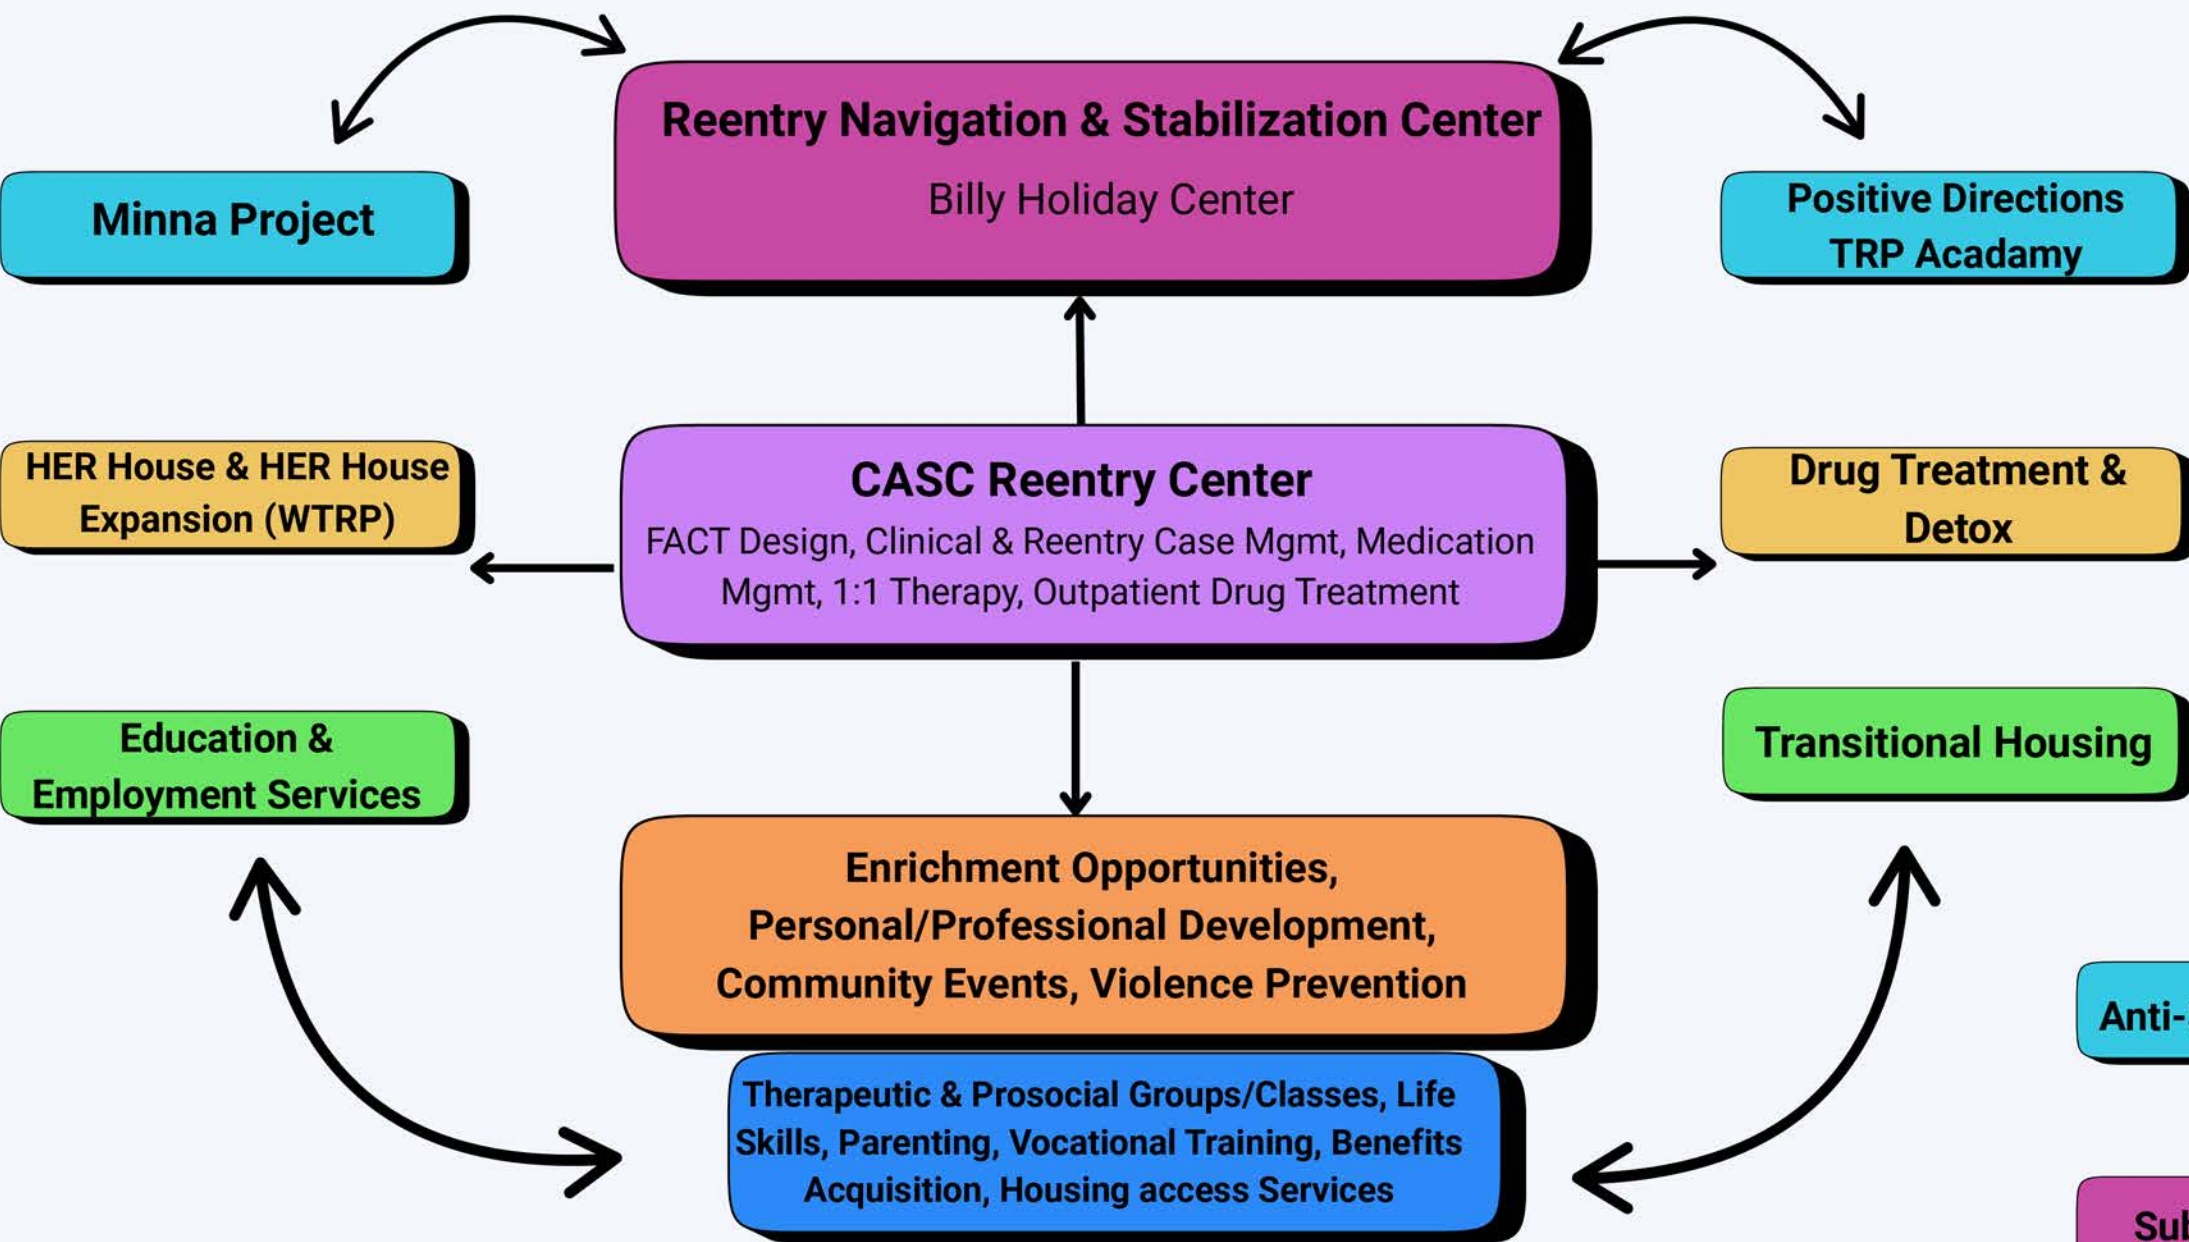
Reentry Navigation & Stabilization Center

Billy Holiday Center

Minna Project

Positive Directions TRP Acadamy

HER House & HER House Expansion (WTRP)

CASC Reentry Center

FACT Design, Clinical & Reentry Case Mgmt, Medication Mgmt, 1:1 Therapy, Outpatient Drug Treatment

Drug Treatment & Detox

Education & Employment Services

Transitional Housing

Enrichment Opportunities, Personal/Professional Development, Community Events, Violence Prevention

Anti-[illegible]

Therapeutic & Prosocial Groups/Classes, Life Skills, Parenting, Vocational Training, Benefits Acquisition, Housing access Services

Sul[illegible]